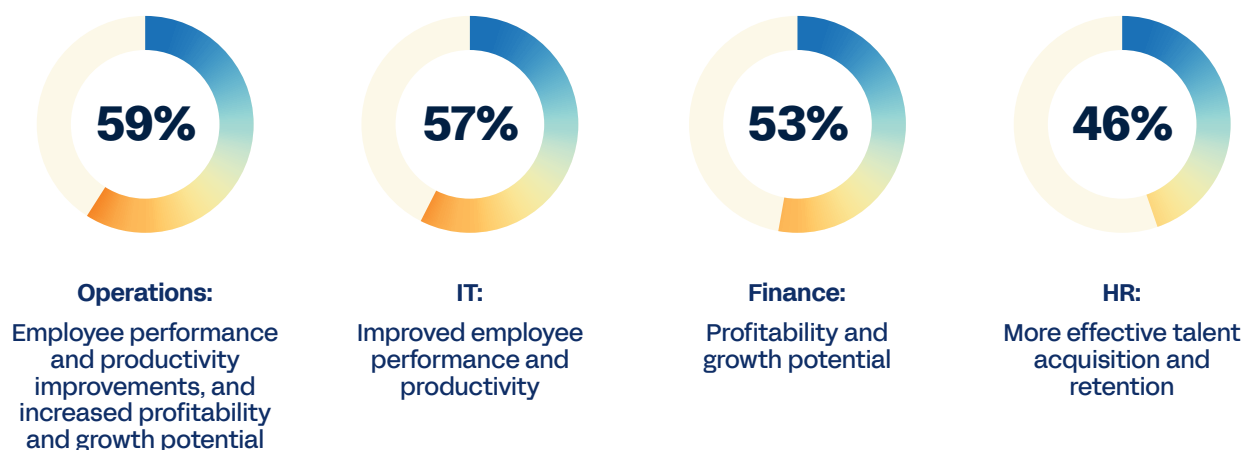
59%

Operations:

Employee performance and productivity improvements, and increased profitability and growth potential

57%

IT:

Improved employee performance and productivity

53%

Finance:

Profitability and growth potential

46%

HR:

More effective talent acquisition and retention